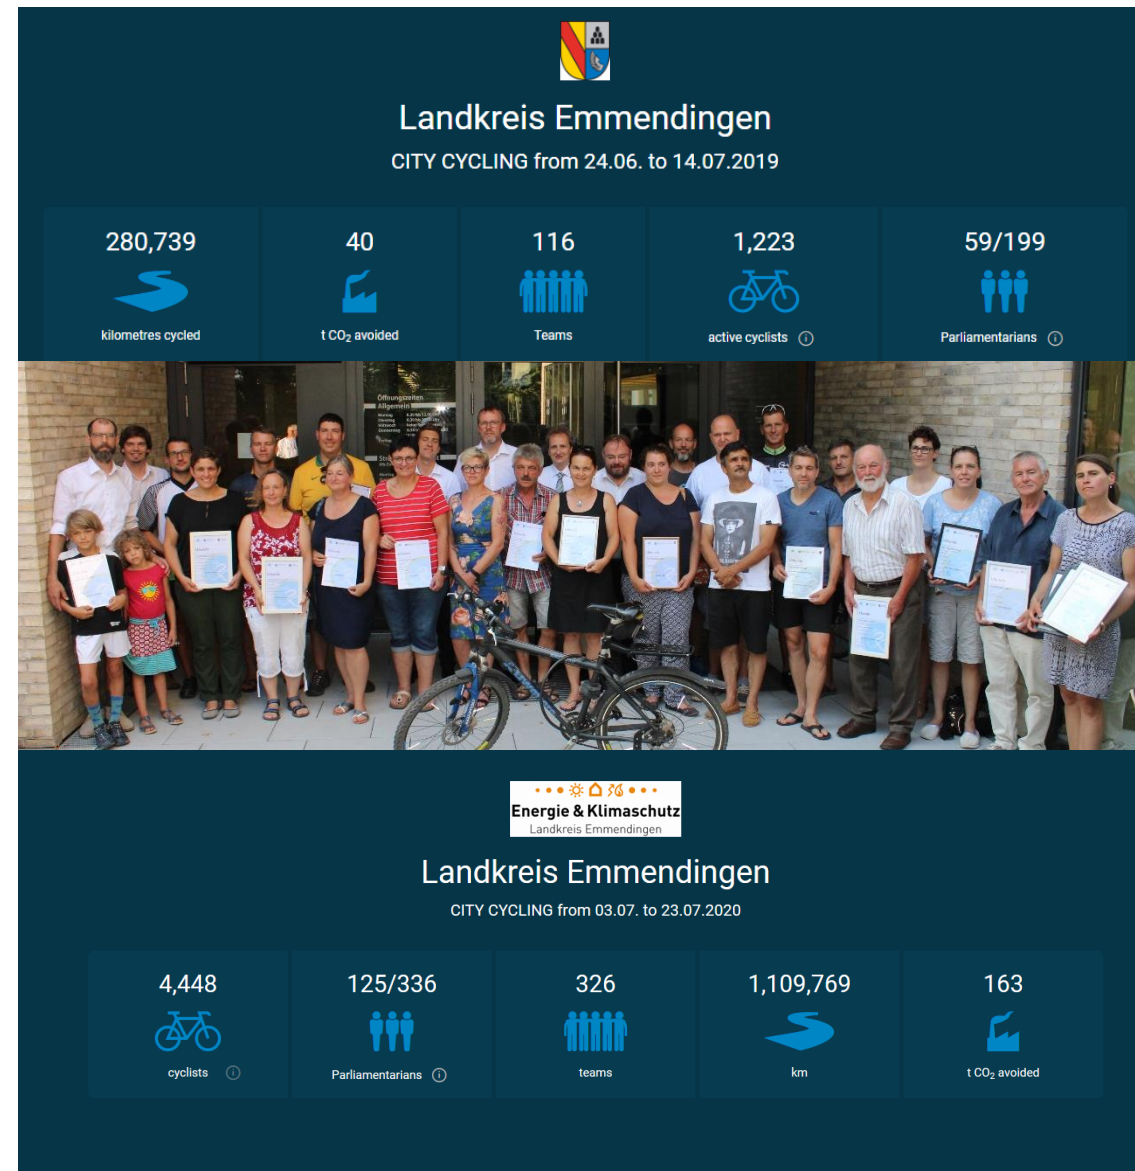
Landkreis Emmendingen

CITY CYCLING from 24.06. to 14.07.2019

280,739
kilometres cycled

40
t $CO_2$ avoided

116
Teams

1,223
active cyclists

59/199
Parliamentarians

Öffnungszeiten
Allgemein

Energie & Klimaschutz
Landkreis Emmendingen

Landkreis Emmendingen

CITY CYCLING from 03.07. to 23.07.2020

4,448
cyclists

125/336
Parliamentarians

326
teams

1,109,769
km

163
t $CO_2$ avoided